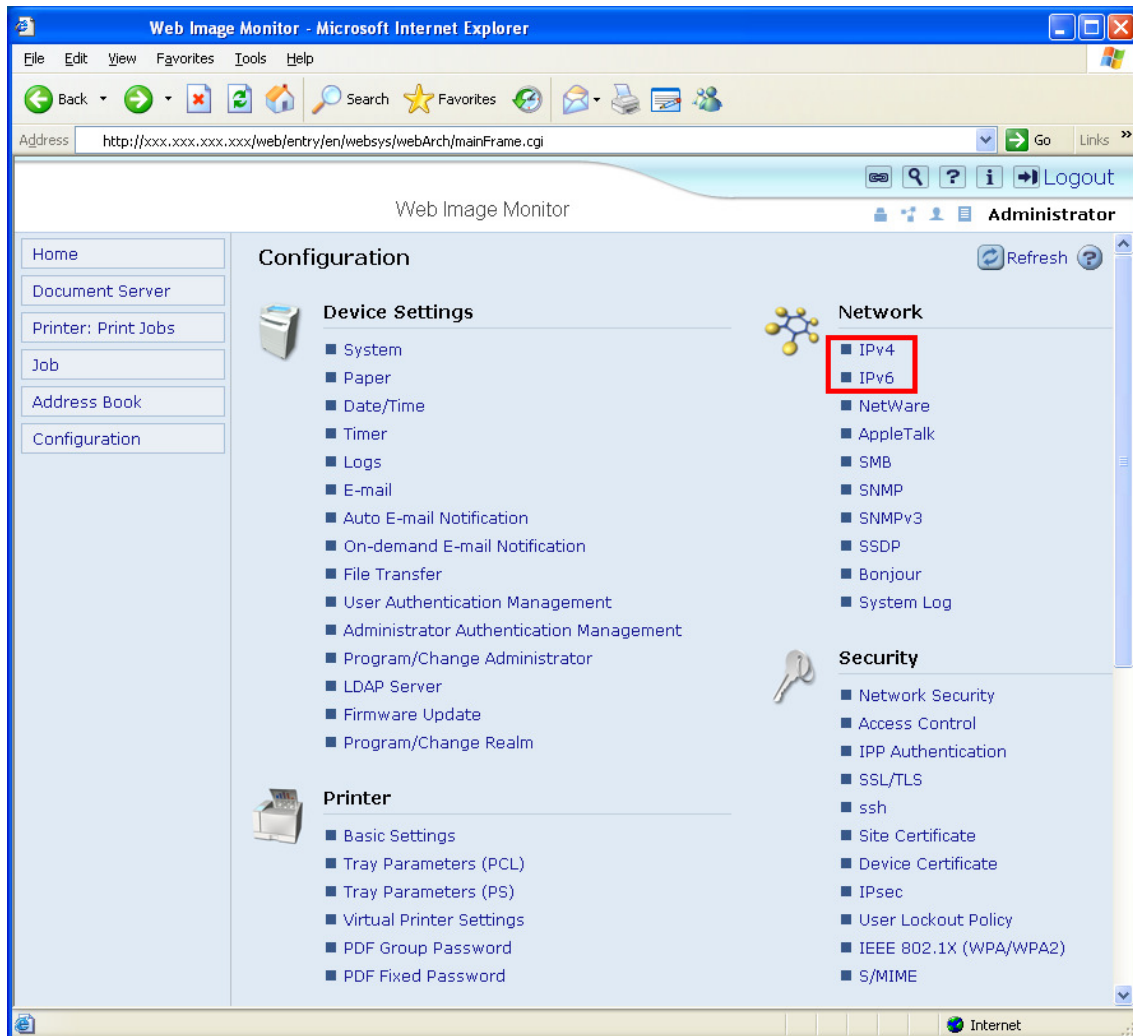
Web Image Monitor - Microsoft Internet Explorer

File Edit View Favorites Tools Help

Back Search Favorites

Address http://xxx.xxx.xxx.xxx/web/entry/en/websys/webArch/mainFrame.cgi Go Links »

Logout

Web Image Monitor Administrator

Home
Document Server
Printer: Print Jobs
Job
Address Book
Configuration

Configuration

Refresh

Device Settings
System
Paper
Date/Time
Timer
Logs
E-mail
Auto E-mail Notification
On-demand E-mail Notification
File Transfer
User Authentication Management
Administrator Authentication Management
Program/Change Administrator
LDAP Server
Firmware Update
Program/Change Realm

Printer
Basic Settings
Tray Parameters (PCL)
Tray Parameters (PS)
Virtual Printer Settings
PDF Group Password
PDF Fixed Password

Network
IPv4
IPv6
NetWare
AppleTalk
SMB
SNMP
SNMPv3
SSDP
Bonjour
System Log

Security
Network Security
Access Control
IPP Authentication
SSL/TLS
ssh
Site Certificate
Device Certificate
IPsec
User Lockout Policy
IEEE 802.1X (WPA/WPA2)
S/MIME

Internet